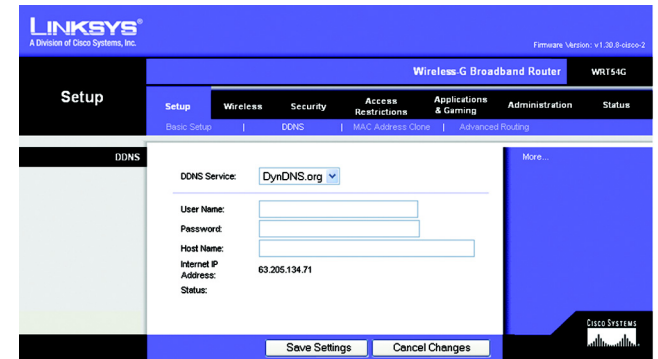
LINKSYS®
A Division of Cisco Systems, Inc.

Firmware Version: v1.30.8-cisco-2

Wireless-G Broadband Router WRT54G

Setup

Setup | Wireless | Security | Access Restrictions | Applications & Gaming | Administration | Status

Basic Setup | DDNS | MAC Address Clone | Advanced Routing

DDNS

More...

DDNS Service: DynDNS.org

User Name:
Password:
Host Name:
Internet IP Address: 63.205.134.71
Status:

CISCO SYSTEMS

Save Settings
Cancel Changes